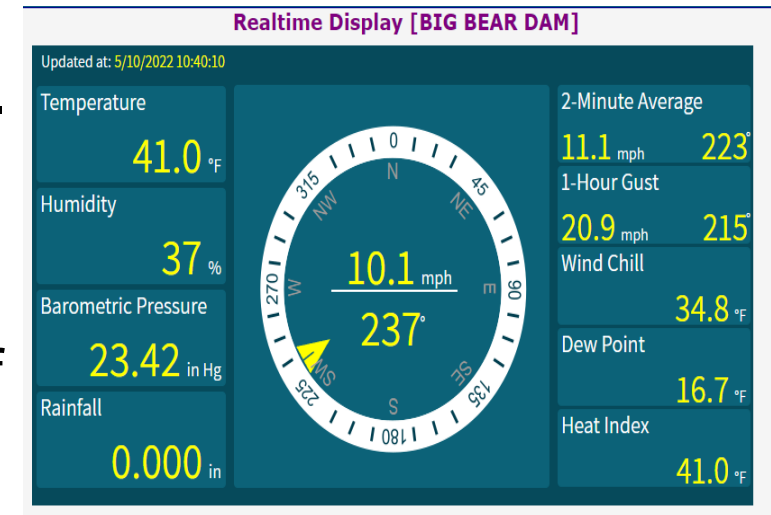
Realtime Display [BIG BEAR DAM]

Updated at: 5/10/2022 10:40:10

Temperature
41.0 °F

Humidity
37 %

Barometric Pressure
23.42 in Hg

Rainfall
0.000 in

0
45
90
135
180
225
270
315
N
NE
E
SE
S
SW
W
NW

10.1 mph
237°

2-Minute Average
11.1 mph 223°

1-Hour Gust
20.9 mph 215°

Wind Chill
34.8 °F

Dew Point
16.7 °F

Heat Index
41.0 °F